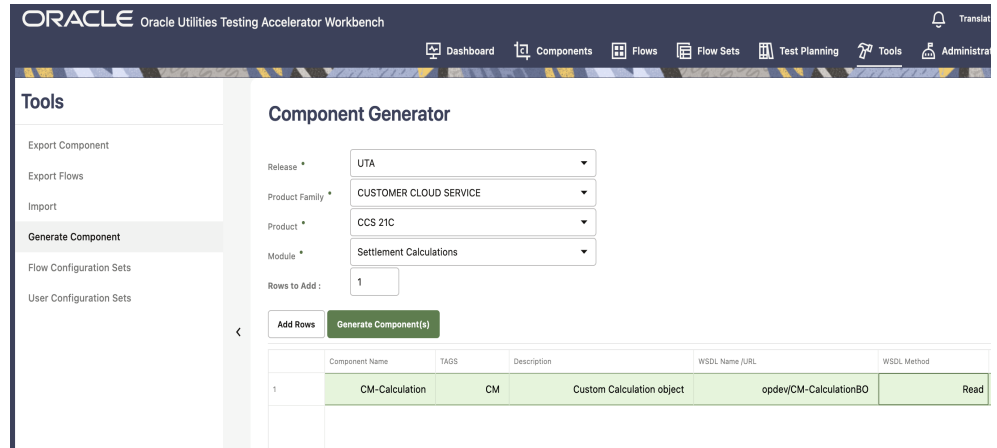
ORACLE Oracle Utilities Testing Accelerator Workbench

Translat

Dashboard Components Flows Flow Sets Test Planning Tools Administrat

Tools

Export Component
Export Flows
Import
Generate Component
Flow Configuration Sets
User Configuration Sets

Component Generator

Release * UTA
Product Family * CUSTOMER CLOUD SERVICE
Product * CCS 21C
Module * Settlement Calculations
Rows to Add : 1

Add Rows Generate Component(s)

| | Component Name | TAGS | Description | WSDL Name /URL | WSDL Method |
|---|---|---|---|---|---|
| 1 | CM-Calculation | CM | Custom Calculation object | opdev/CM-CalculationBO | Read |